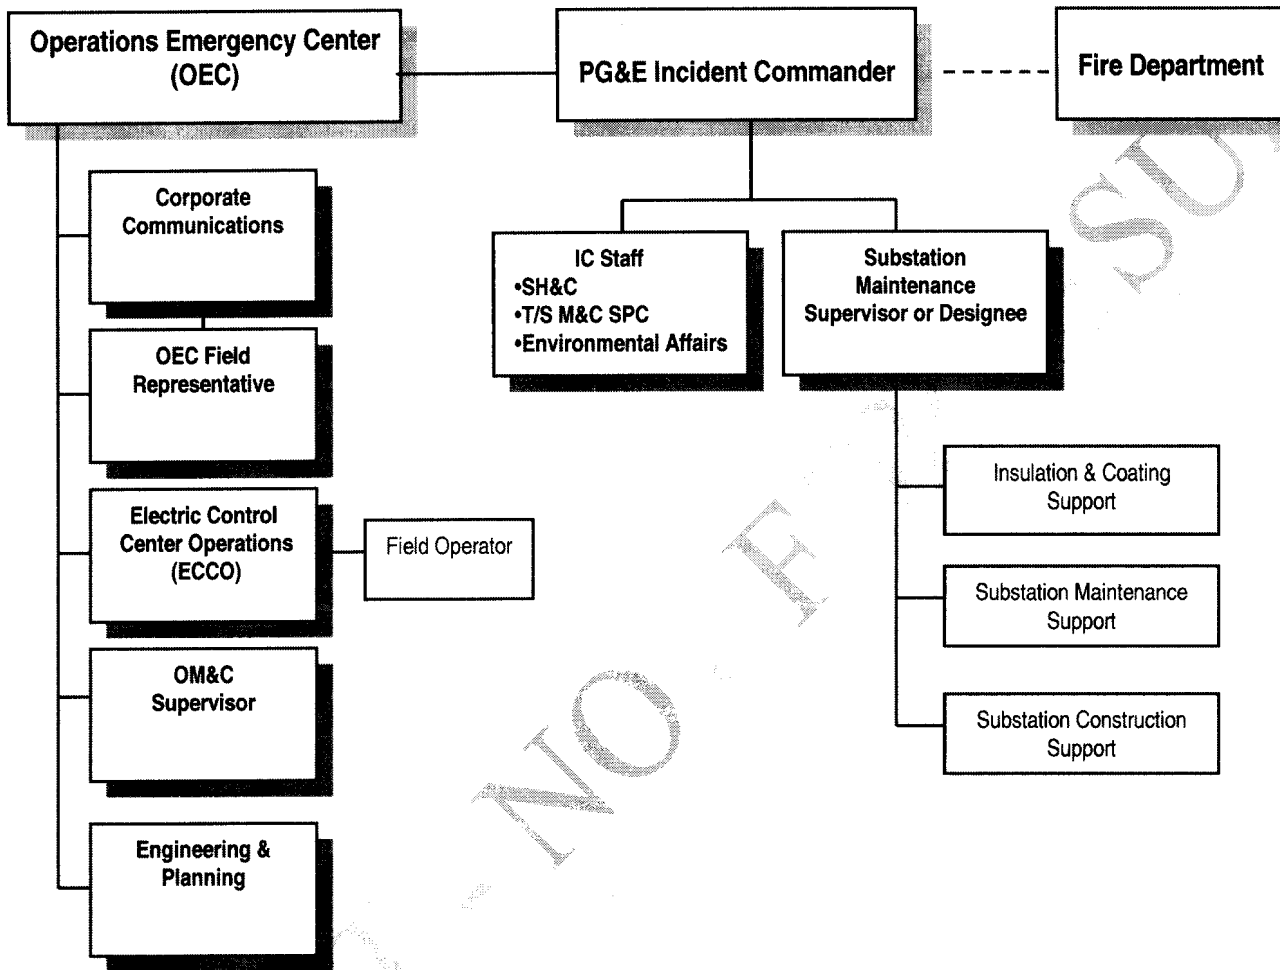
Operations Emergency Center (OEC)

PG&E Incident Commander

Fire Department

Corporate Communications

OEC Field Representative

Electric Control Center Operations (ECCO)

Field Operator

OM&C Supervisor

Engineering & Planning

IC Staff
•SH&C
•T/S M&C SPC
•Environmental Affairs

Substation Maintenance Supervisor or Designee

Insulation & Coating Support

Substation Maintenance Support

Substation Construction Support

NO F SU